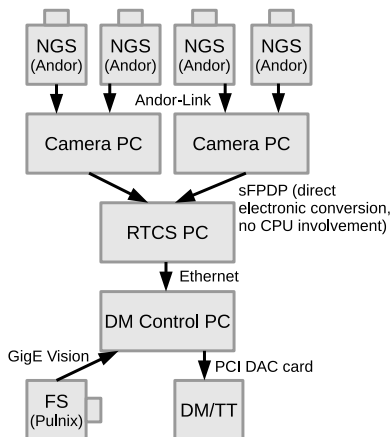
NGS (Andor)

NGS (Andor)

NGS (Andor)

NGS (Andor)

Andor-Link

Camera PC

Camera PC

sFPDP (direct electronic conversion, no CPU involvement)

RTCS PC

Ethernet

DM Control PC

GigE Vision

PCI DAC card

FS (Pulnix)

DM/TT